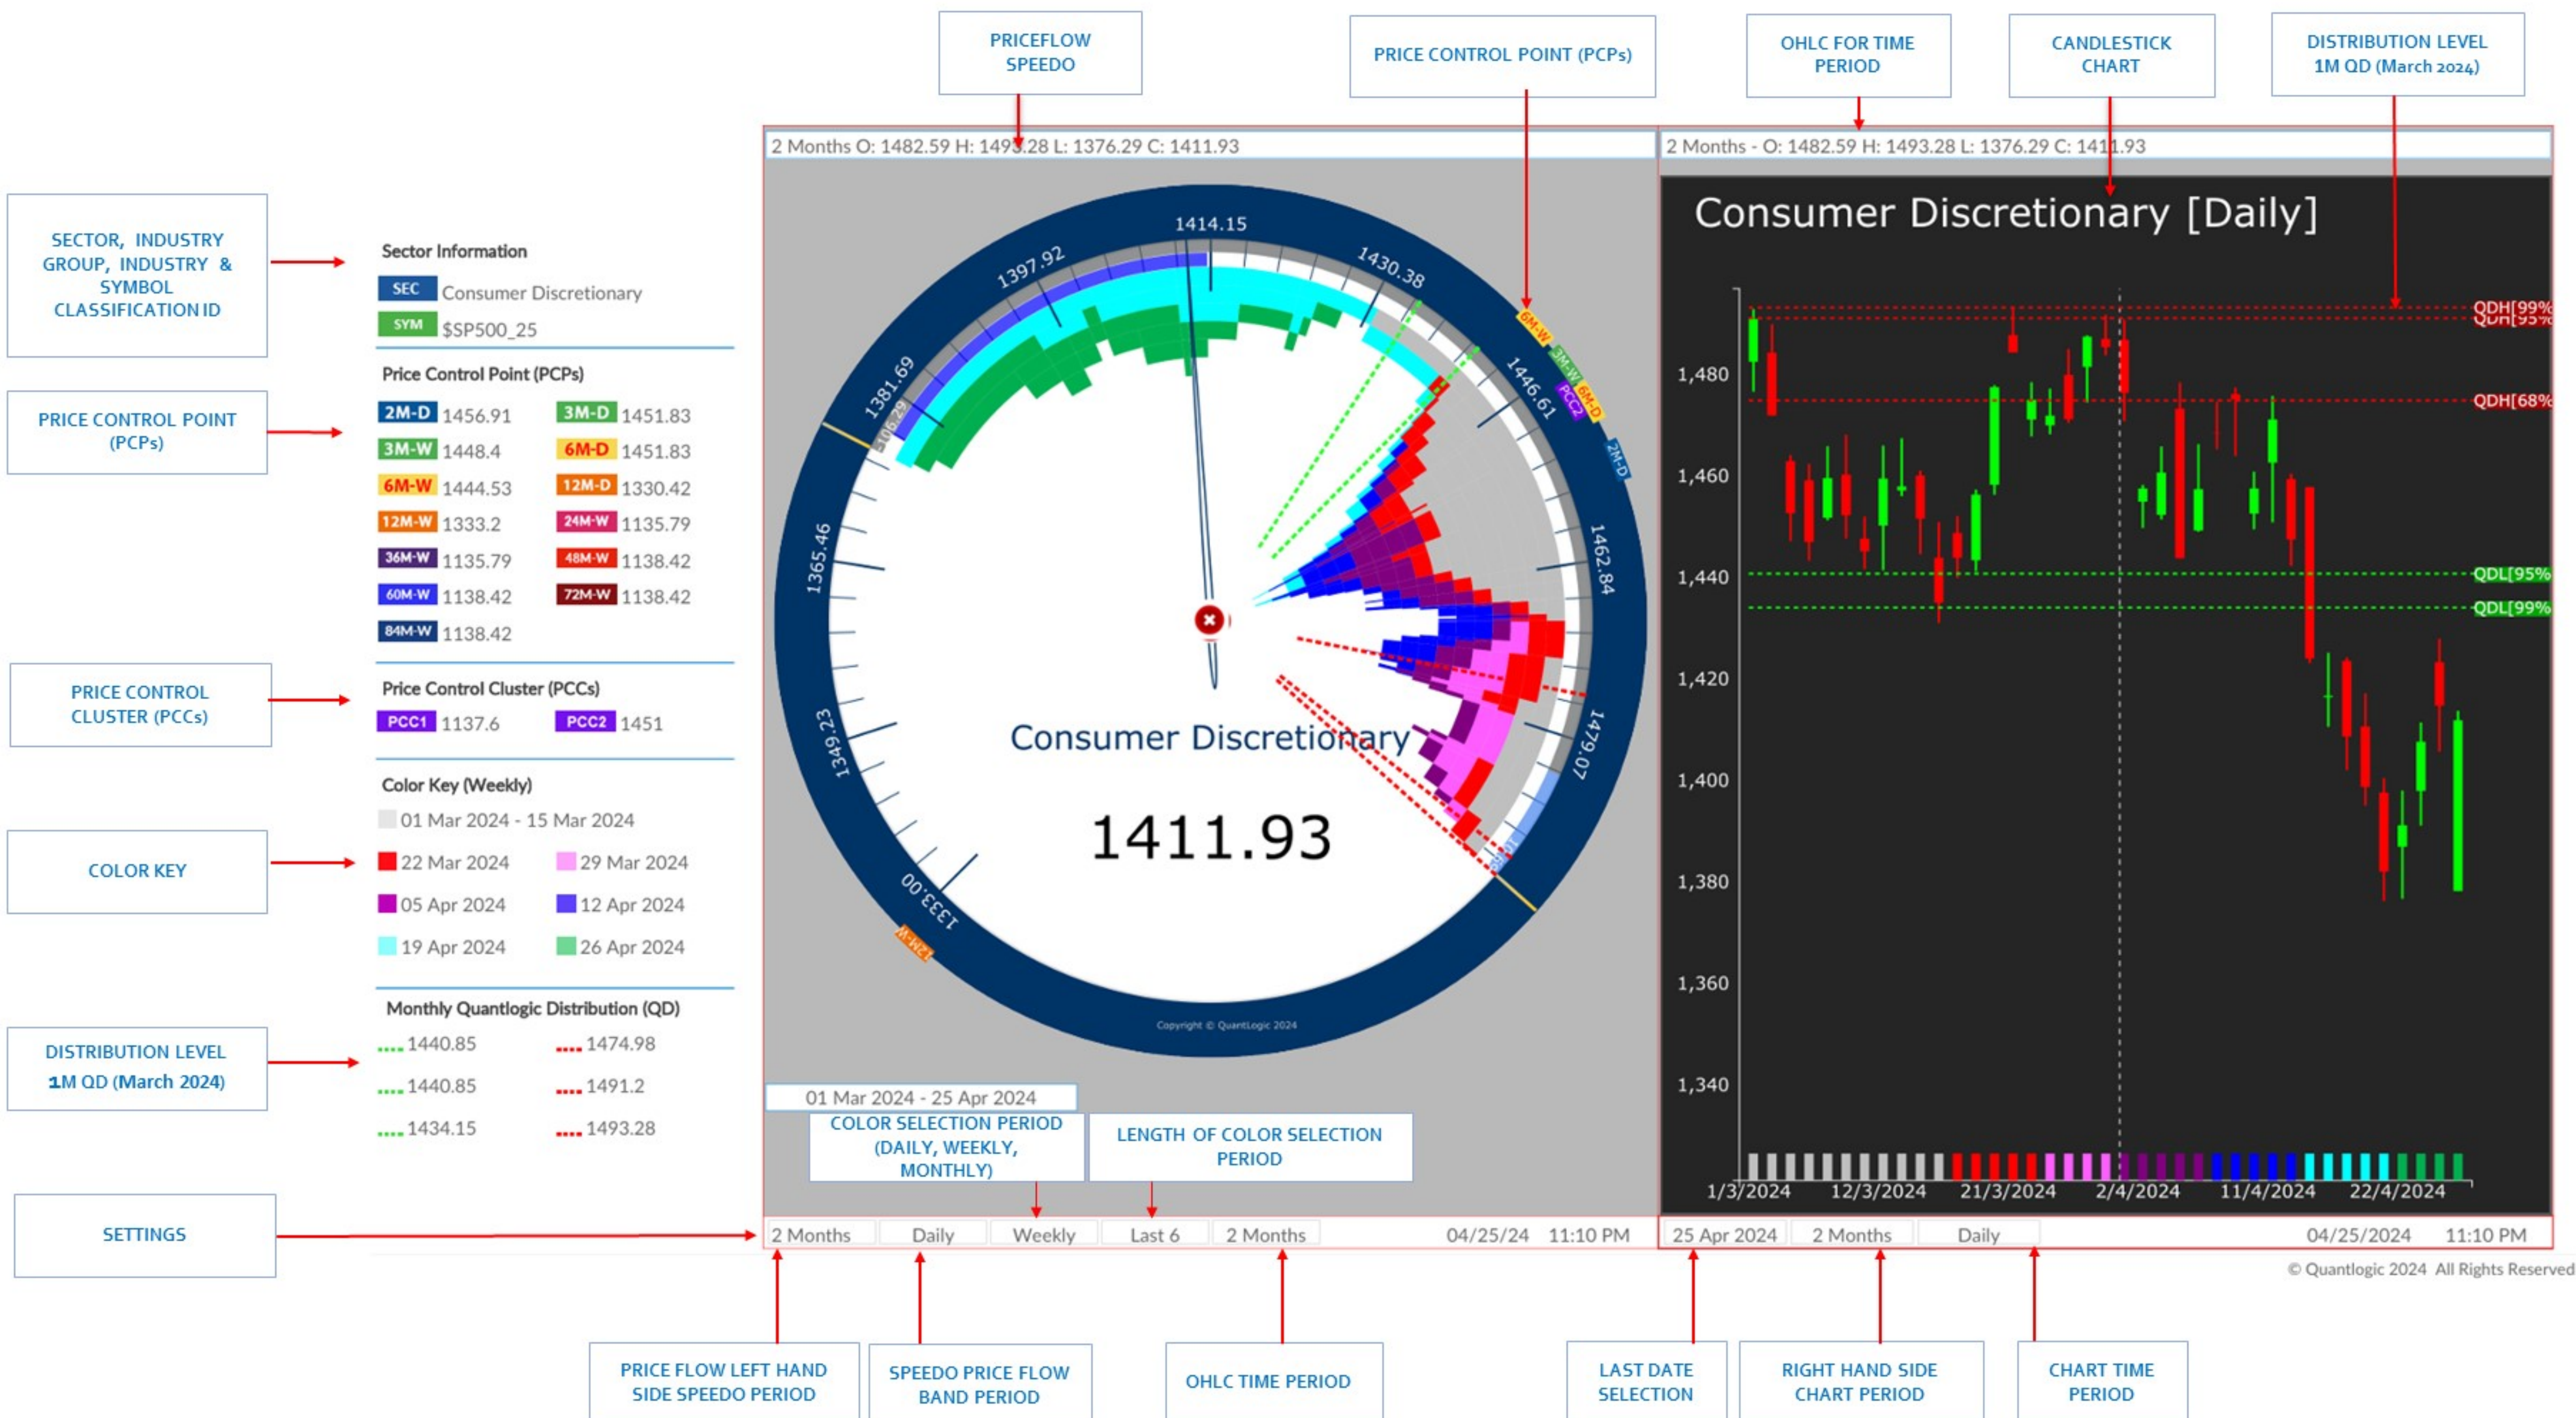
PRICEFLOW SPEEDO

PRICE CONTROL POINT (PCPs)

OHLC FOR TIME PERIOD

CANDLESTICK CHART

DISTRIBUTION LEVEL 1M QD (March 2024)

2 Months O: 1482.59 H: 1493.28 L: 1376.29 C: 1411.93

2 Months - O: 1482.59 H: 1493.28 L: 1376.29 C: 1411.93

SECTOR, INDUSTRY GROUP, INDUSTRY & SYMBOL CLASSIFICATION ID

Sector Information

SEC Consumer Discretionary

SYM $SP500_25

PRICE CONTROL POINT (PCPs)

Price Control Point (PCPs)

2M-D 1456.91
3M-D 1451.83
3M-W 1448.4
6M-D 1451.83
6M-W 1444.53
12M-D 1330.42
12M-W 1333.2
24M-W 1135.79
36M-W 1135.79
48M-W 1138.42
60M-W 1138.42
72M-W 1138.42
84M-W 1138.42

PRICE CONTROL CLUSTER (PCCs)

Price Control Cluster (PCCs)

PCC1 1137.6
PCC2 1451

COLOR KEY

Color Key (Weekly)

01 Mar 2024 - 15 Mar 2024
22 Mar 2024
29 Mar 2024
05 Apr 2024
12 Apr 2024
19 Apr 2024
26 Apr 2024

DISTRIBUTION LEVEL 1M QD (March 2024)

Monthly Quantlogic Distribution (QD)

1440.85
1474.98
1440.85
1491.2
1434.15
1493.28

1414.15
1397.92
1430.38
1381.69
1446.61
1365.46
1462.84
1349.23
1479.07
1333.00
6M-W
3M-W
6M-D
PCC2
2M-D
12M-W

Consumer Discretionary

1411.93

Copyright © QuantLogic 2024

Consumer Discretionary [Daily]

QDH[99%
QDH[95%
QDH[68%
QDL[95%
QDL[99%

1,480
1,460
1,440
1,420
1,400
1,380
1,360
1,340

1/3/2024
12/3/2024
21/3/2024
2/4/2024
11/4/2024
22/4/2024

01 Mar 2024 - 25 Apr 2024

COLOR SELECTION PERIOD (DAILY, WEEKLY, MONTHLY)

LENGTH OF COLOR SELECTION PERIOD

SETTINGS

2 Months | Daily | Weekly | Last 6 | 2 Months | 04/25/24 11:10 PM

25 Apr 2024 | 2 Months | Daily | 04/25/2024 11:10 PM

© Quantlogic 2024 All Rights Reserved

PRICE FLOW LEFT HAND SIDE SPEEDO PERIOD

SPEEDO PRICE FLOW BAND PERIOD

OHLC TIME PERIOD

LAST DATE SELECTION

RIGHT HAND SIDE CHART PERIOD

CHART TIME PERIOD